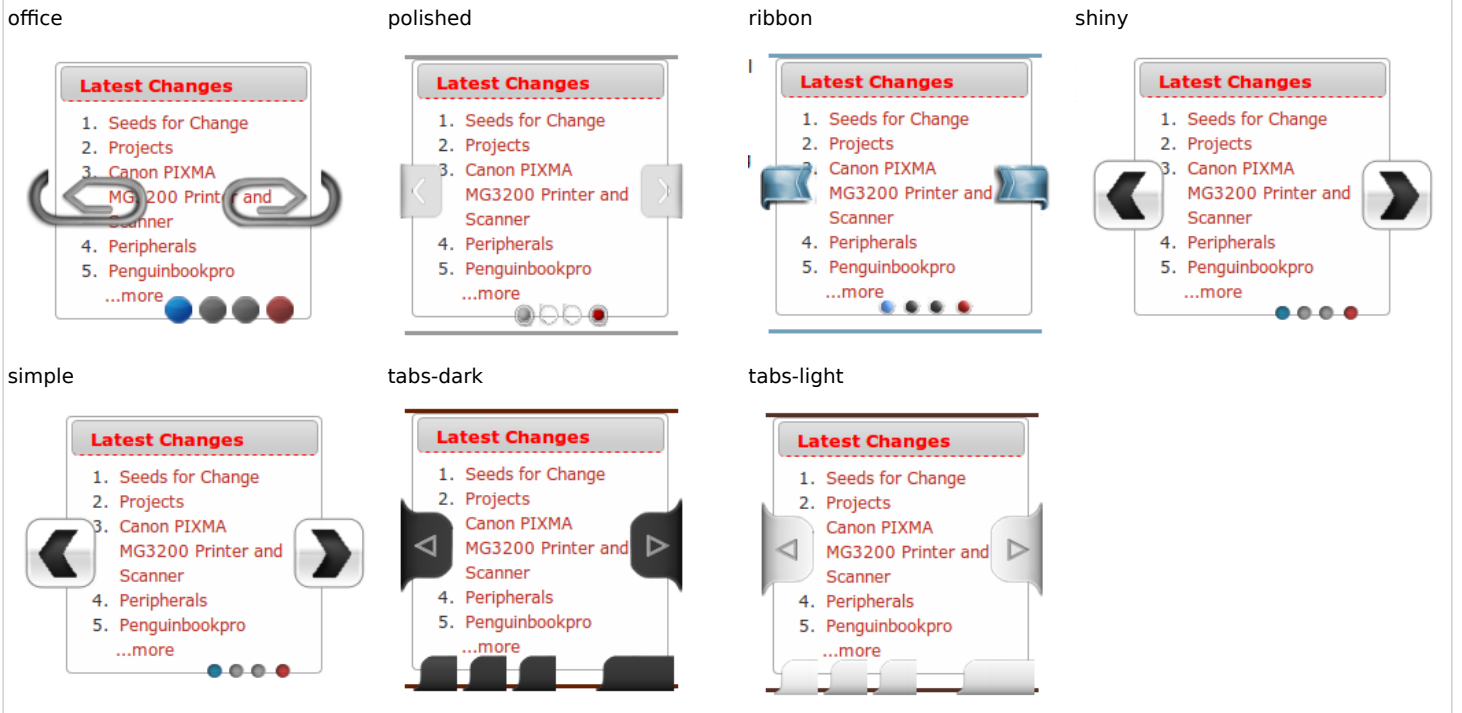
office

Latest Changes

1. Seeds for Change
2. Projects
3. Canon PIXMA MG3200 Printer and Scanner
4. Peripherals
5. Penguinbookpro

...more

polished

Latest Changes

1. Seeds for Change
2. Projects
3. Canon PIXMA MG3200 Printer and Scanner
4. Peripherals
5. Penguinbookpro

...more

ribbon

Latest Changes

1. Seeds for Change
2. Projects
3. Canon PIXMA MG3200 Printer and Scanner
4. Peripherals
5. Penguinbookpro

...more

shiny

Latest Changes

1. Seeds for Change
2. Projects
3. Canon PIXMA MG3200 Printer and Scanner
4. Peripherals
5. Penguinbookpro

...more

simple

Latest Changes

1. Seeds for Change
2. Projects
3. Canon PIXMA MG3200 Printer and Scanner
4. Peripherals
5. Penguinbookpro

...more

tabs-dark

Latest Changes

1. Seeds for Change
2. Projects
3. Canon PIXMA MG3200 Printer and Scanner
4. Peripherals
5. Penguinbookpro

...more

tabs-light

Latest Changes

1. Seeds for Change
2. Projects
3. Canon PIXMA MG3200 Printer and Scanner
4. Peripherals
5. Penguinbookpro

...more